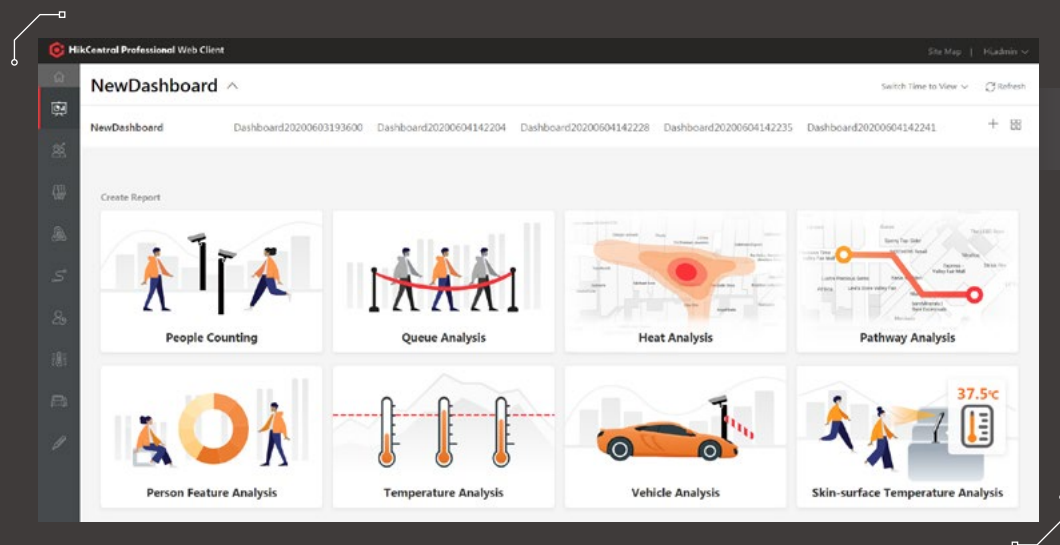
HikCentral Professional Web Client

Site Map | Hiadmin

NewDashboard

Switch Time to View

Refresh

NewDashboard Dashboard20200603193600 Dashboard20200604142204 Dashboard20200604142228 Dashboard20200604142235 Dashboard20200604142241

Create Report

People Counting

Queue Analysis

Heat Analysis

Pathway Analysis

Person Feature Analysis

Temperature Analysis

Vehicle Analysis

37.5℃

Skin-surface Temperature Analysis